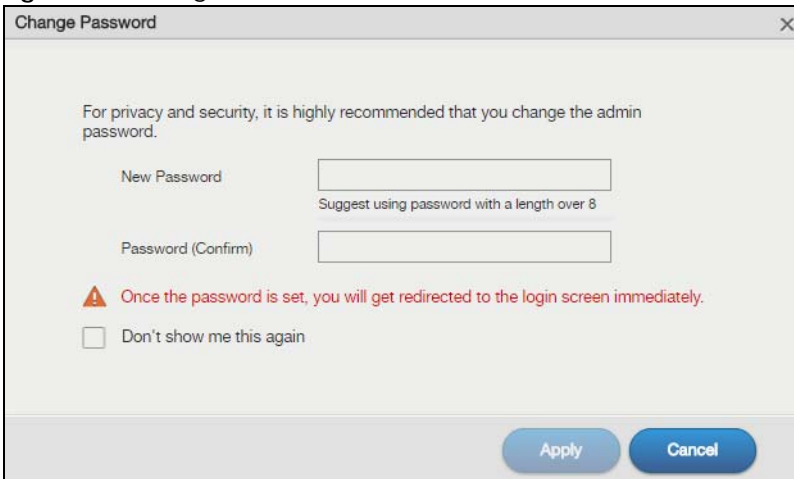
Change Password

For privacy and security, it is highly recommended that you change the admin password.

New Password

Suggest using password with a length over 8

Password (Confirm)

Once the password is set, you will get redirected to the login screen immediately.

Don't show me this again

Apply

Cancel